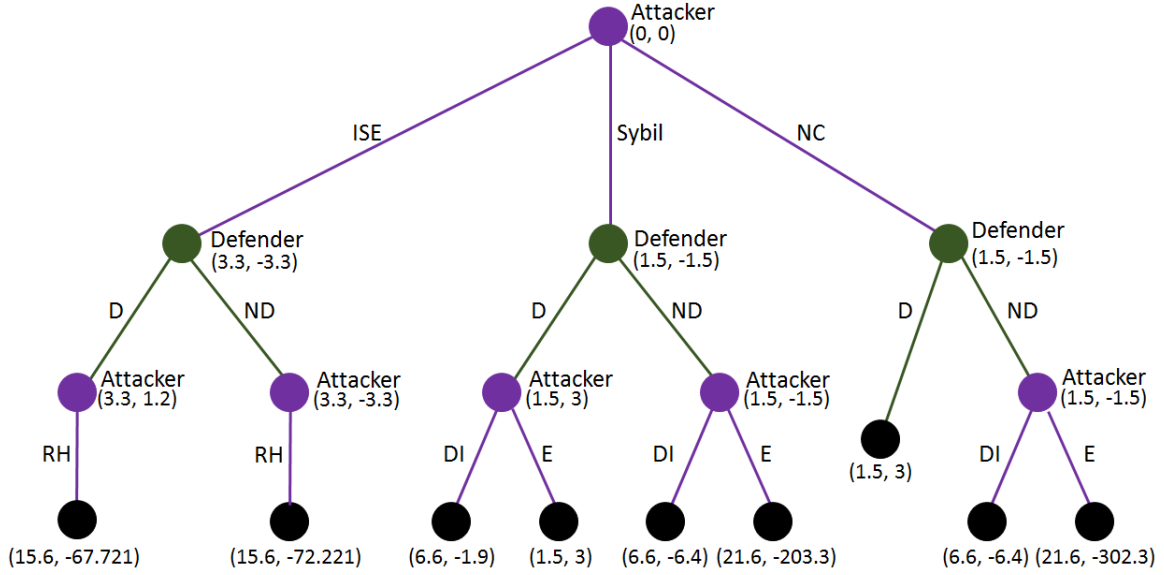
Attacker
(0, 0)

ISE

Sybil

NC

Defender
(3.3, -3.3)

Defender
(1.5, -1.5)

Defender
(1.5, -1.5)

D

ND

D

ND

D

ND

Attacker
(3.3, 1.2)

Attacker
(3.3, -3.3)

Attacker
(1.5, 3)

Attacker
(1.5, -1.5)

(1.5, 3)

Attacker
(1.5, -1.5)

RH

RH

DI

E

DI

E

DI

E

(15.6, -67.721)

(15.6, -72.221)

(6.6, -1.9)

(1.5, 3)

(6.6, -6.4)

(21.6, -203.3)

(6.6, -6.4)

(21.6, -302.3)